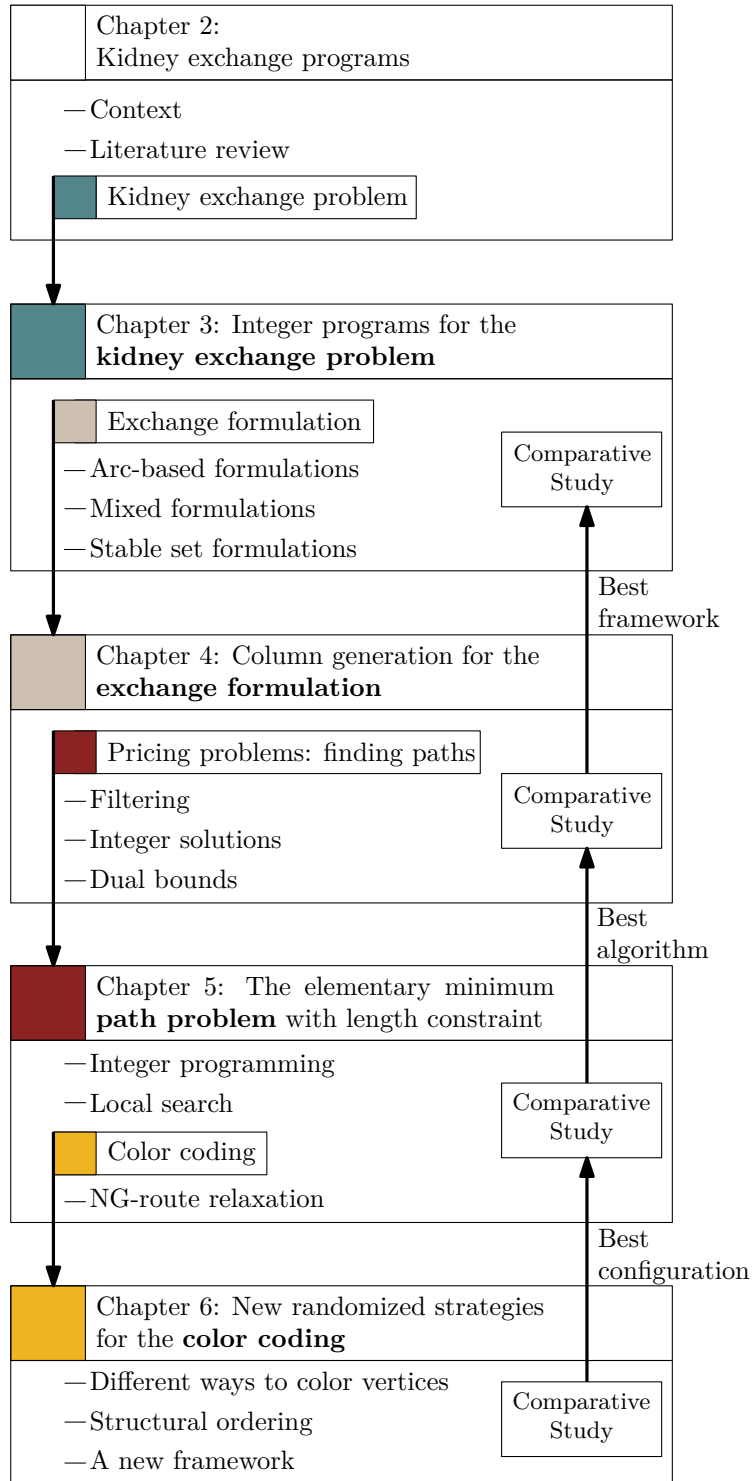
Chapter 2:
Kidney exchange programs

—Context
—Literature review
Kidney exchange problem

Chapter 3: Integer programs for the **kidney exchange problem**

Exchange formulation
—Arc-based formulations
—Mixed formulations
—Stable set formulations

Comparative Study

Best framework

Chapter 4: Column generation for the **exchange formulation**

Pricing problems: finding paths
—Filtering
—Integer solutions
—Dual bounds

Comparative Study

Best algorithm

Chapter 5: The elementary minimum **path problem** with length constraint

—Integer programming
—Local search
Color coding
—NG-route relaxation

Comparative Study

Best configuration

Chapter 6: New randomized strategies for the **color coding**

—Different ways to color vertices
—Structural ordering
—A new framework

Comparative Study